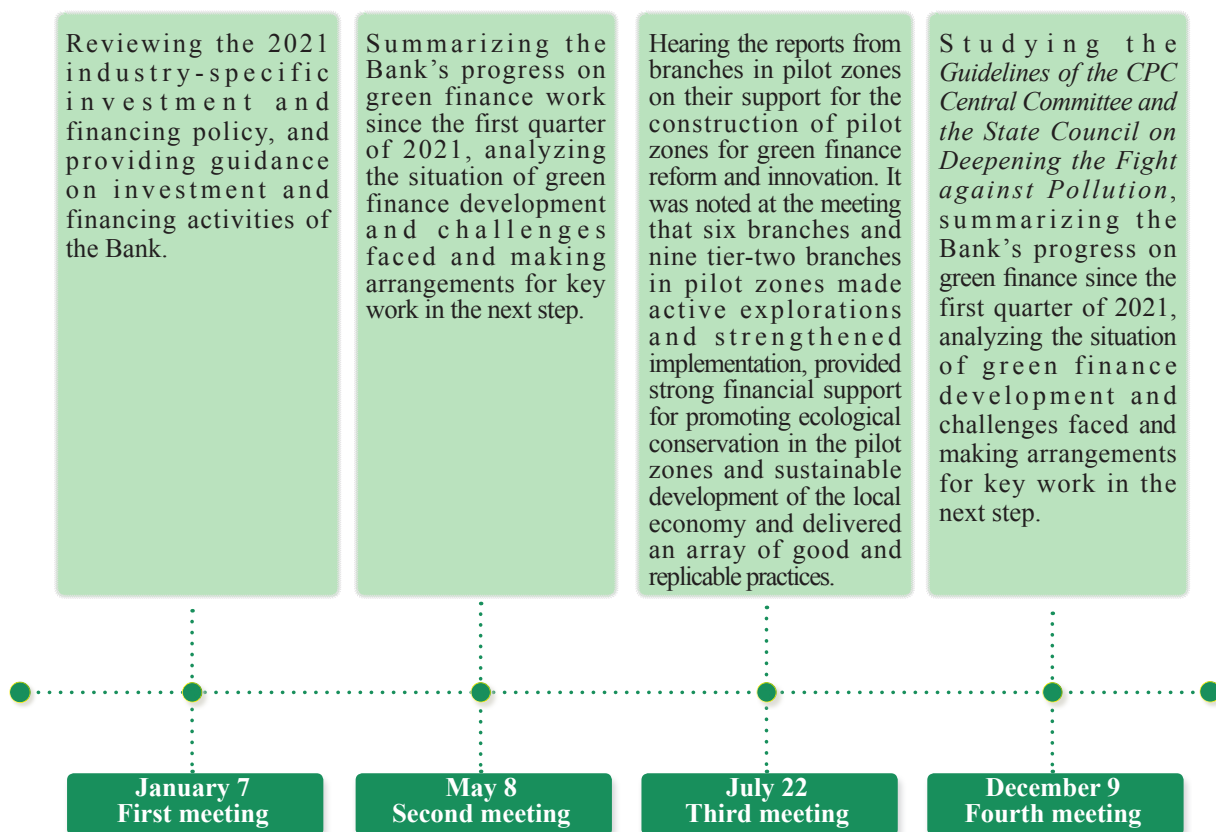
Reviewing the 2021 industry-specific investment and financing policy, and providing guidance on investment and financing activities of the Bank.

Summarizing the Bank’s progress on green finance work since the first quarter of 2021, analyzing the situation of green finance development and challenges faced and making arrangements for key work in the next step.

Hearing the reports from branches in pilot zones on their support for the construction of pilot zones for green finance reform and innovation. It was noted at the meeting that six branches and nine tier-two branches in pilot zones made active explorations and strengthened implementation, provided strong financial support for promoting ecological conservation in the pilot zones and sustainable development of the local economy and delivered an array of good and replicable practices.

Studying the *Guidelines of the CPC Central Committee and the State Council on Deepening the Fight against Pollution*, summarizing the Bank’s progress on green finance since the first quarter of 2021, analyzing the situation of green finance development and challenges faced and making arrangements for key work in the next step.

January 7
First meeting

May 8
Second meeting

July 22
Third meeting

December 9
Fourth meeting